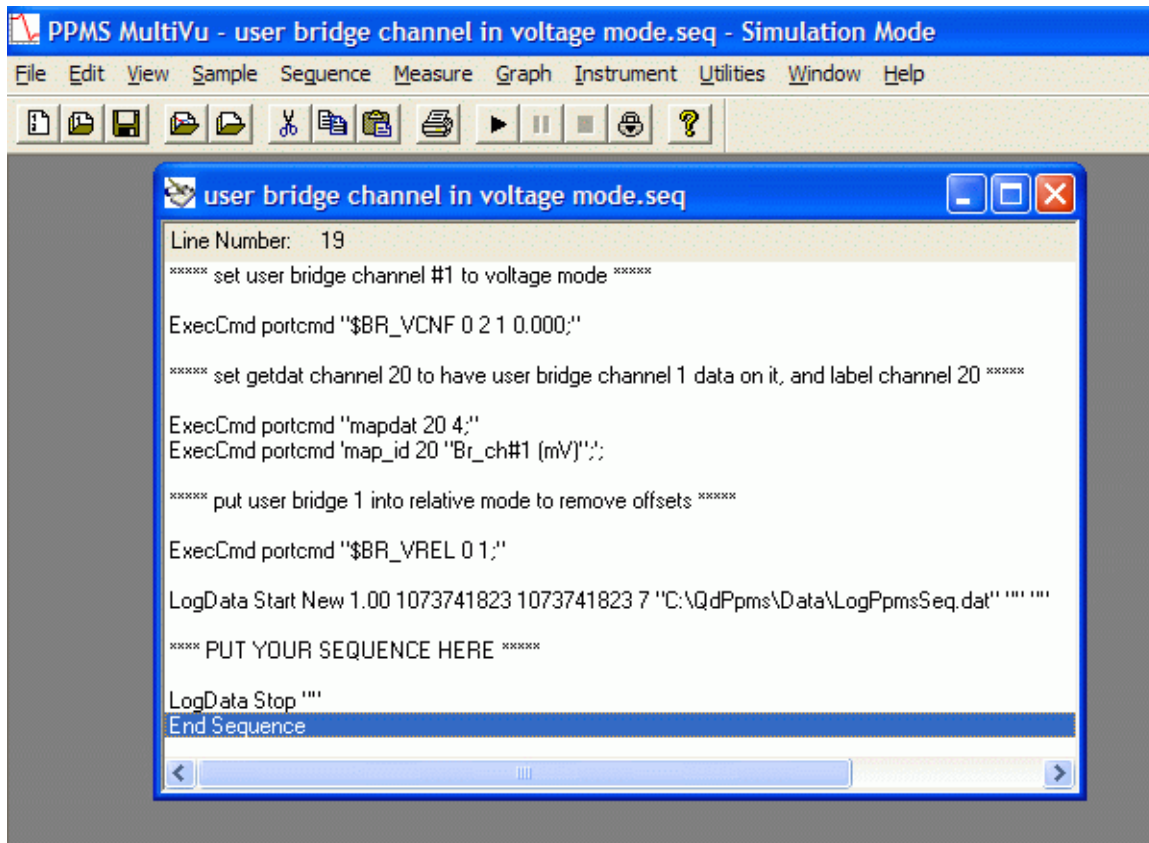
PPMS MultiVu - user bridge channel in voltage mode.seq - Simulation Mode

File Edit View Sample Sequence Measure Graph Instrument Utilities Window Help

user bridge channel in voltage mode.seq

Line Number: 19

***** set user bridge channel #1 to voltage mode *****

ExecCmd portcmd "$BR_VCNF 0 2 1 0.000;"

***** set getdat channel 20 to have user bridge channel 1 data on it, and label channel 20 *****

ExecCmd portcmd "mapdat 20 4;"
ExecCmd portcmd 'map_id 20 "Br_ch#1 (mV)";';

***** put user bridge 1 into relative mode to remove offsets *****

ExecCmd portcmd "$BR_VREL 0 1;"

LogData Start New 1.00 1073741823 1073741823 7 "C:\QdPpms\Data\LogPpmsSeq.dat" "" ""

**** PUT YOUR SEQUENCE HERE *****

LogData Stop ""
End Sequence